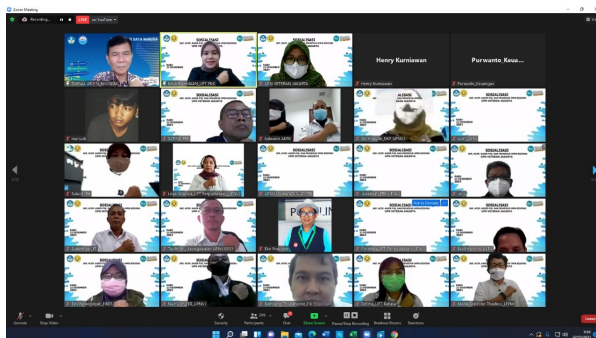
Zoom Meeting

Recording...

LIVE

on YouTube

SOSIALISASI

SOSIALISASI

Henry Kurniawan

Purwanto_Keua...

Henry Kurniawan

Purwanto_Keuangan

SOSIALISASI

SOSIALISASI

SOSIALISASI

SOSIALISASI

SOSIALISASI

SOSIALISASI

SOSIALISASI

SOSIALISASI

SOSIALISASI

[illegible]

Unmute

Stop Video

Security

Participants

Chat

Share Screen

Pause/Stop Recording

Breakout Rooms

Reactions

Leave